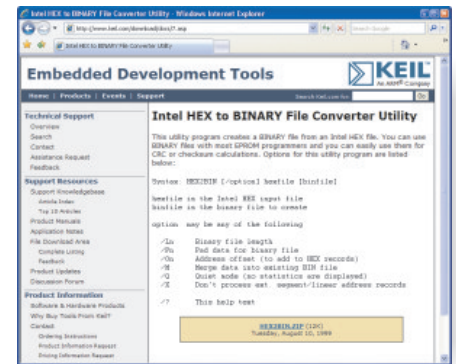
Intel HEX to BINARY File Converter Utility - Windows Internet Explorer

http://www.keil.com/download/docs/7.asp

Search Google

Intel HEX to BINARY File Converter Utility

Embedded Development Tools

KEIL
An ARM® Company

Home | Products | Events | Support

Search Keil.com for: Go

Technical Support
Overview
Search
Contact
Assistance Request
Feedback

Support Resources
Support Knowledgebase
Article Index
Top 10 Articles
Product Manuals
Application Notes
File Download Area
Complete Listing
Feedback
Product Updates
Discussion Forum

Product Information
Software & Hardware Products
Why Buy Tools From Keil?
Contact
Ordering Instructions
Product Information Request
Pricing Information Request

Intel HEX to BINARY File Converter Utility

This utility program creates a BINARY file from an Intel HEX file. You can use BINARY files with most EPROM programmers and you can easily use them for CRC or checksum calculations. Options for this utility program are listed below:

Usage: HEX2BIN [/option] hexfile [binfile]

hexfile is the Intel HEX input file
binfile is the binary file to create

option may be any of the following

/Ln Binary file length
/Pn Pad data for binary file
/On Address offset (to add to HEX records)
/M Merge data into existing BIN file
/Q Quiet mode (no statistics are displayed)
/X Don't process ext. segment/linear address records

/? This help text

HEX2BIN.ZIP (12K)
Tuesday, August 10, 1999